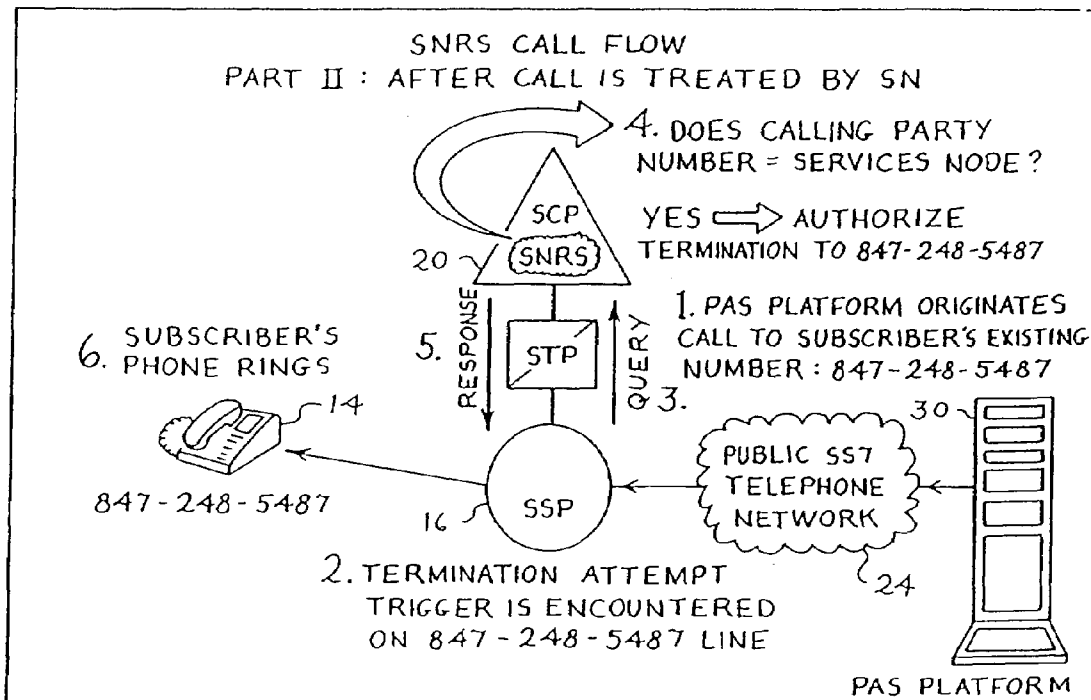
SNRS CALL FLOW
PART II : AFTER CALL IS TREATED BY SN

4. DOES CALLING PARTY NUMBER = SERVICES NODE?

YES ⟹ AUTHORIZE TERMINATION TO 847-248-5487

SCP
SNRS
20

RESPONSE
5.
STP
QUERY
3.

1. PAS PLATFORM ORIGINATES CALL TO SUBSCRIBER'S EXISTING NUMBER : 847-248-5487

6. SUBSCRIBER'S PHONE RINGS

14

847-248-5487

16
SSP

PUBLIC SS7 TELEPHONE NETWORK

24

30

2. TERMINATION ATTEMPT TRIGGER IS ENCOUNTERED ON 847-248-5487 LINE

PAS PLATFORM